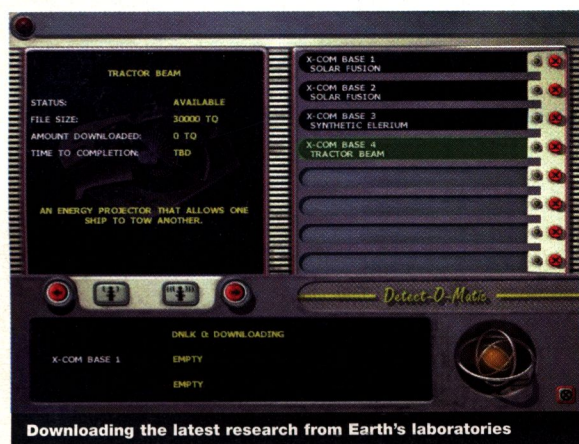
TRACTOR BEAM

STATUS: AVAILABLE
FILE SIZE: 30000 TQ
AMOUNT DOWNLOADED: 0 TQ
TIME TO COMPLETION: TBD

AN ENERGY PROJECTOR THAT ALLOWS ONE SHIP TO TOW ANOTHER.

X-COM BASE 1
SOLAR FUSION

X-COM BASE 2
SOLAR FUSION

X-COM BASE 3
SYNTHETIC ELERIUM

X-COM BASE 4
TRACTOR BEAM

Detect-O-Matic

X-COM BASE 1

DNLK 0: DOWNLOADING

EMPTY

EMPTY

Downloading the latest research from Earth's laboratories